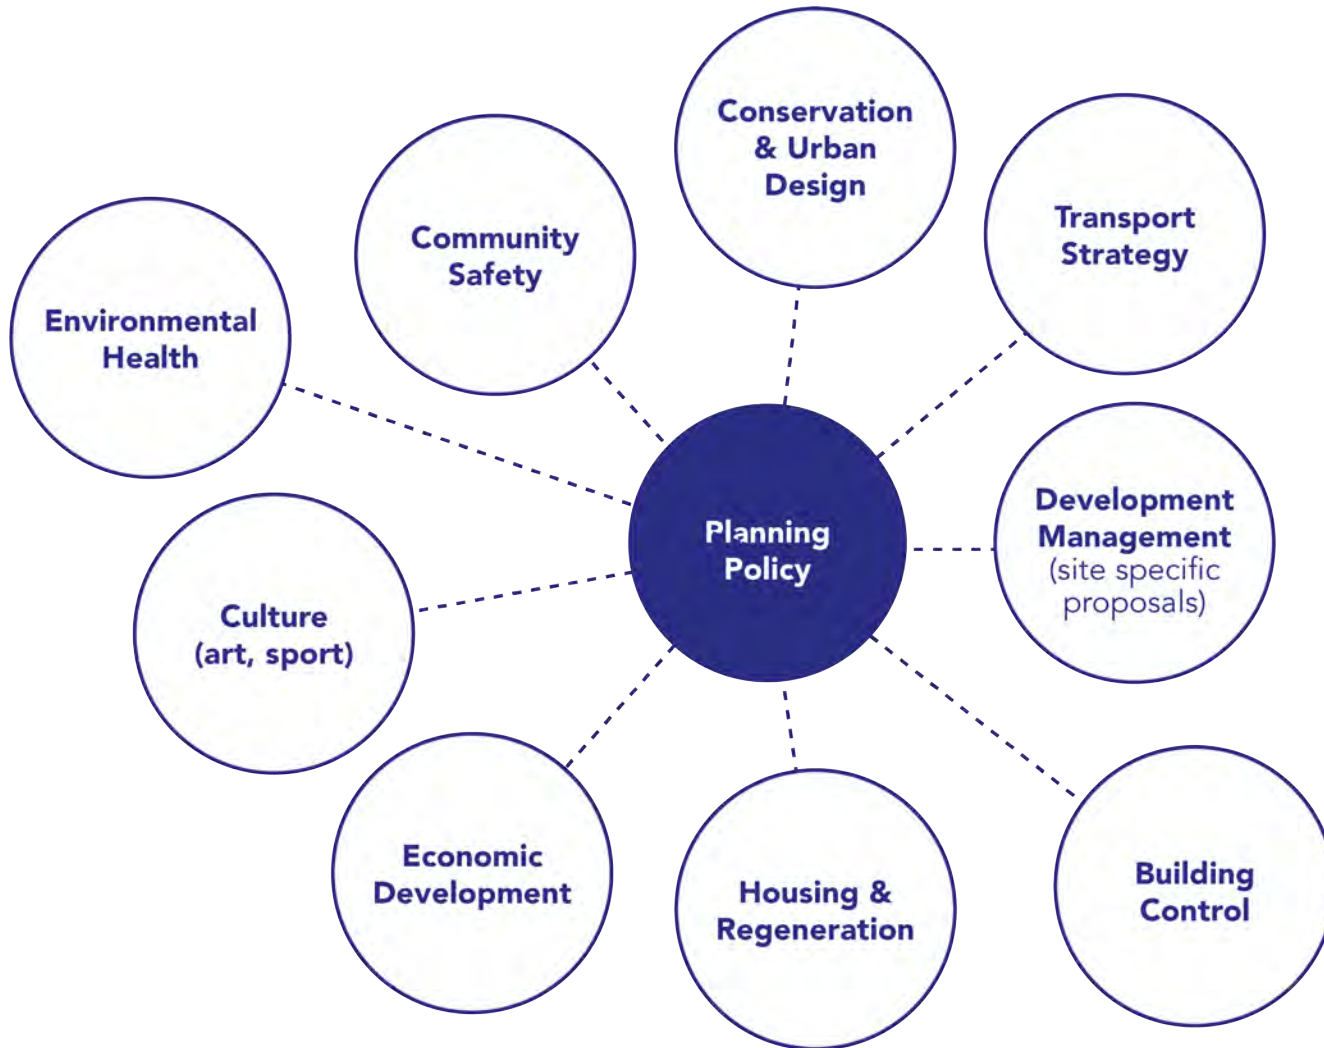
Conservation & Urban Design

Community Safety

Transport Strategy

Environmental Health

Planning Policy

Development Management (site specific proposals)

Culture (art, sport)

Economic Development

Housing & Regeneration

Building Control